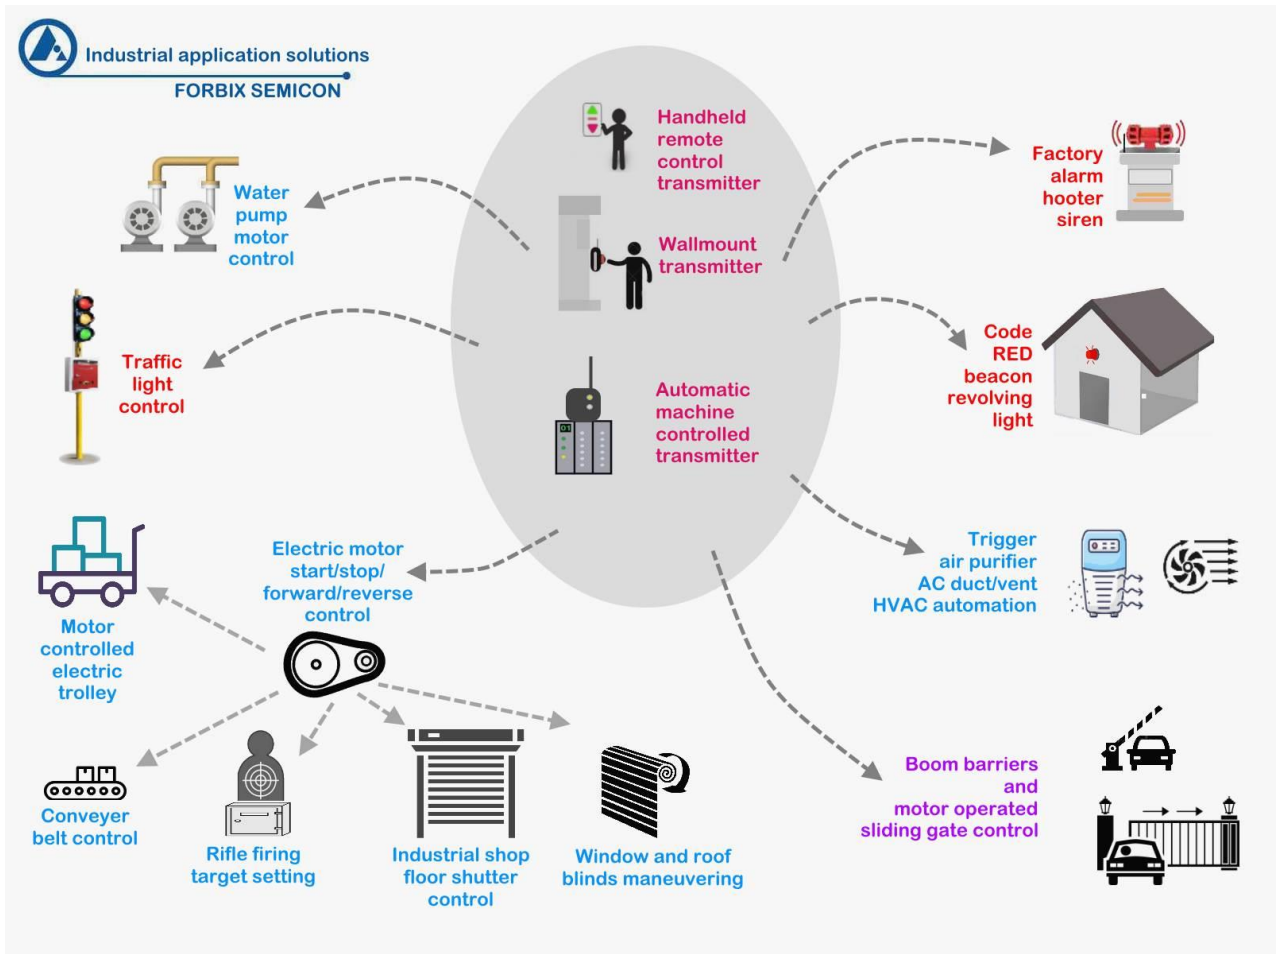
Industrial application solutions
FORBIX SEMICON

Handheld remote control transmitter

Wallmount transmitter

Automatic machine controlled transmitter

Water pump motor control

Traffic light control

Factory alarm hooter siren

Code RED beacon revolving light

Trigger air purifier AC duct/vent HVAC automation

Electric motor start/stop/ forward/reverse control

Motor controlled electric trolley

Conveyer belt control

Rifle firing target setting

Industrial shop floor shutter control

Window and roof blinds maneuvering

Boom barriers and motor operated sliding gate control